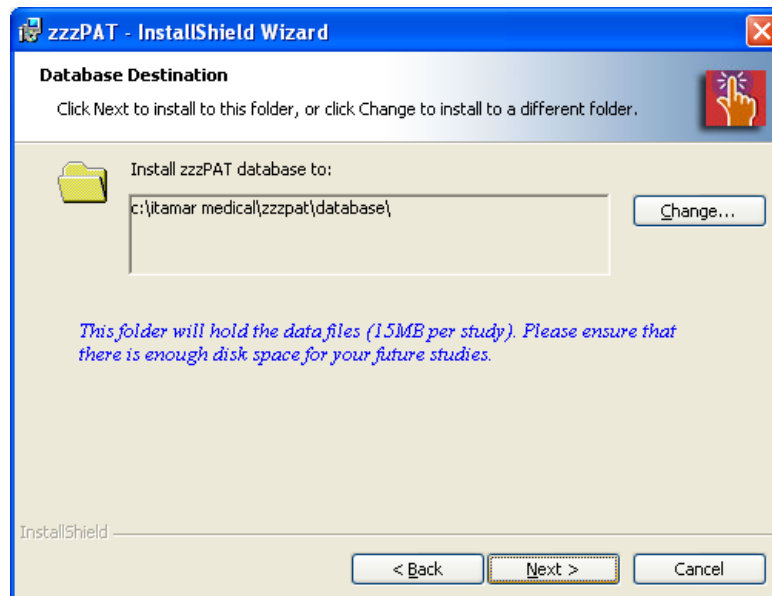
zzzPAT - InstallShield Wizard

Database Destination

Click Next to install to this folder, or click Change to install to a different folder.

Install zzzPAT database to:

c:\itamar medical\zzzpat\database\

Change...

This folder will hold the data files (15MB per study). Please ensure that there is enough disk space for your future studies.

InstallShield

< Back

Next >

Cancel